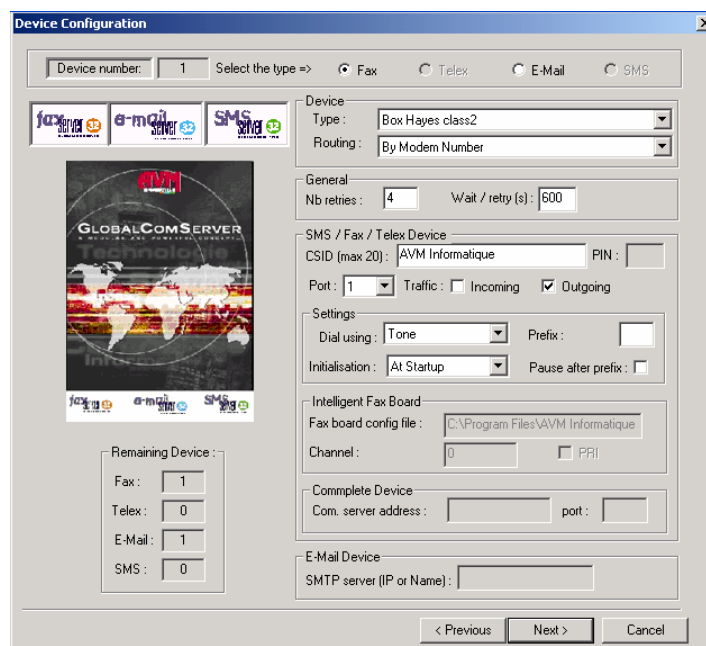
Device Configuration

Device number: 1 Select the type => Fax Telex E-Mail SMS

fax server 32 e-mail server 32 SMS server 32

AVM

GLOBALCOMSERVER

fax server e-mail server SMS server

Remaining Device :

Fax : 1

Telex : 0

E-Mail : 1

SMS : 0

Device

Type : Box Hayes class2

Routing : By Modem Number

General

Nb retries : 4 Wait / retry (s) : 600

SMS / Fax / Telex Device

CSID (max 20) : AVM Informatique PIN :

Port : 1 Traffic : Incoming Outgoing

Settings

Dial using : Tone Prefix :

Initialisation : At Startup Pause after prefix :

Intelligent Fax Board

Fax board config file : C:\Program Files\AVM Informatique

Channel : 0 PRI

Commplete Device

Com. server address : port :

E-Mail Device

SMTP server (IP or Name) :

< Previous Next > Cancel